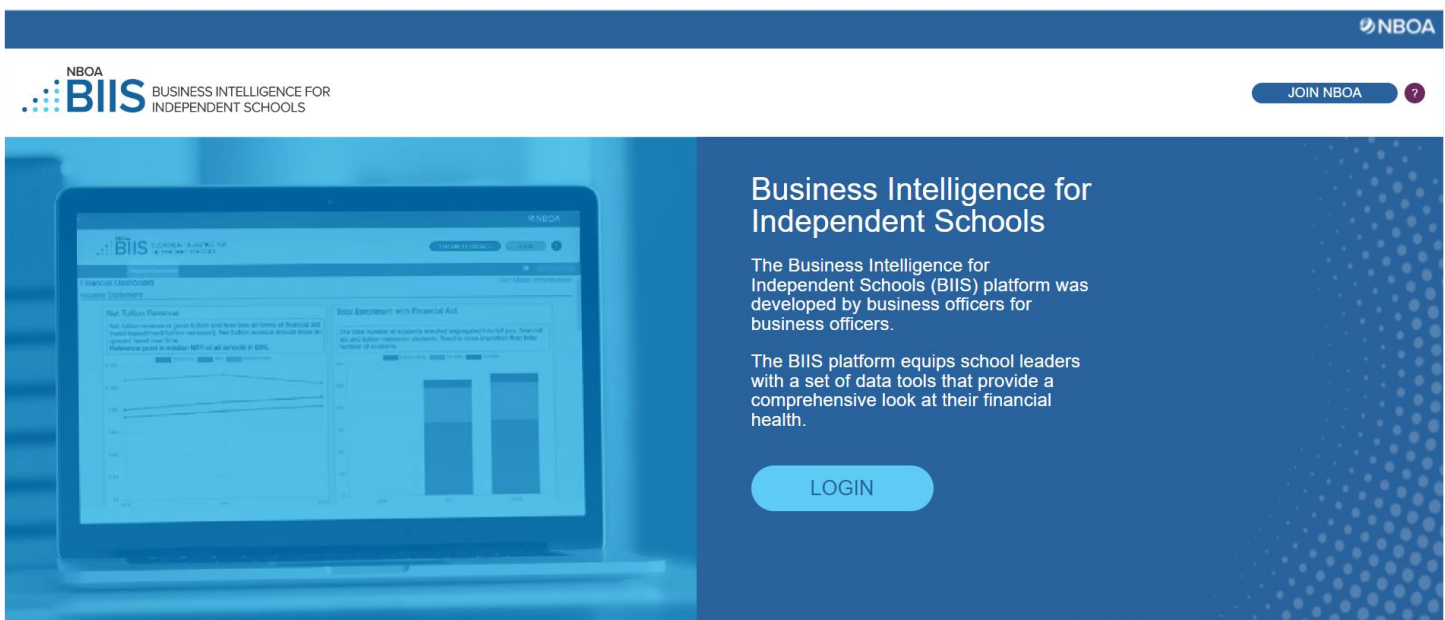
NBOA

NBOA
BIIS BUSINESS INTELLIGENCE FOR INDEPENDENT SCHOOLS

JOIN NBOA

?

Business Intelligence for Independent Schools

The Business Intelligence for Independent Schools (BIIS) platform was developed by business officers for business officers.

The BIIS platform equips school leaders with a set of data tools that provide a comprehensive look at their financial health.

LOGIN